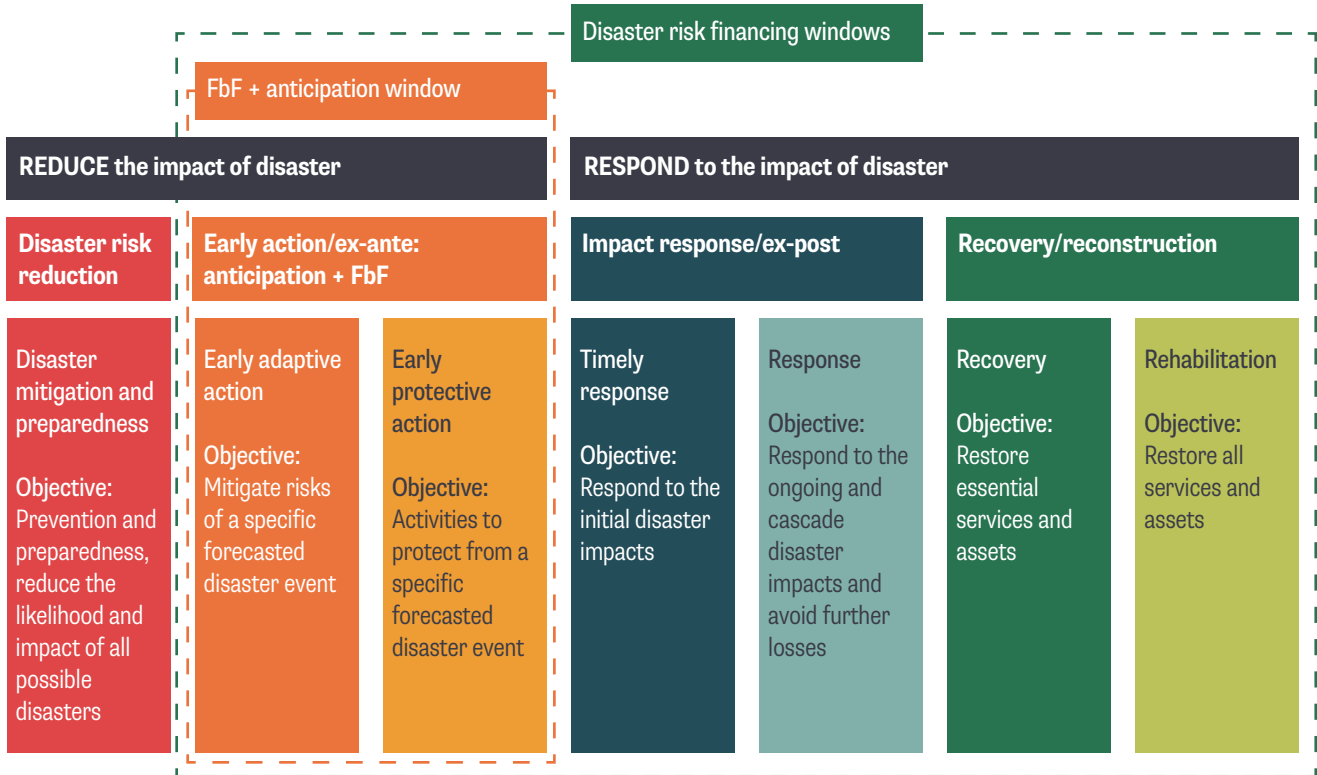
Disaster risk financing windows

FbF + anticipation window

REDUCE the impact of disaster

RESPOND to the impact of disaster

Disaster risk reduction

Early action/ex-ante: anticipation + FbF

Impact response/ex-post

Recovery/reconstruction

Disaster mitigation and preparedness

Objective: Prevention and preparedness, reduce the likelihood and impact of all possible disasters

Early adaptive action

Objective: Mitigate risks of a specific forecasted disaster event

Early protective action

Objective: Activities to protect from a specific forecasted disaster event

Timely response

Objective: Respond to the initial disaster impacts

Response

Objective: Respond to the ongoing and cascade disaster impacts and avoid further losses

Recovery

Objective: Restore essential services and assets

Rehabilitation

Objective: Restore all services and assets